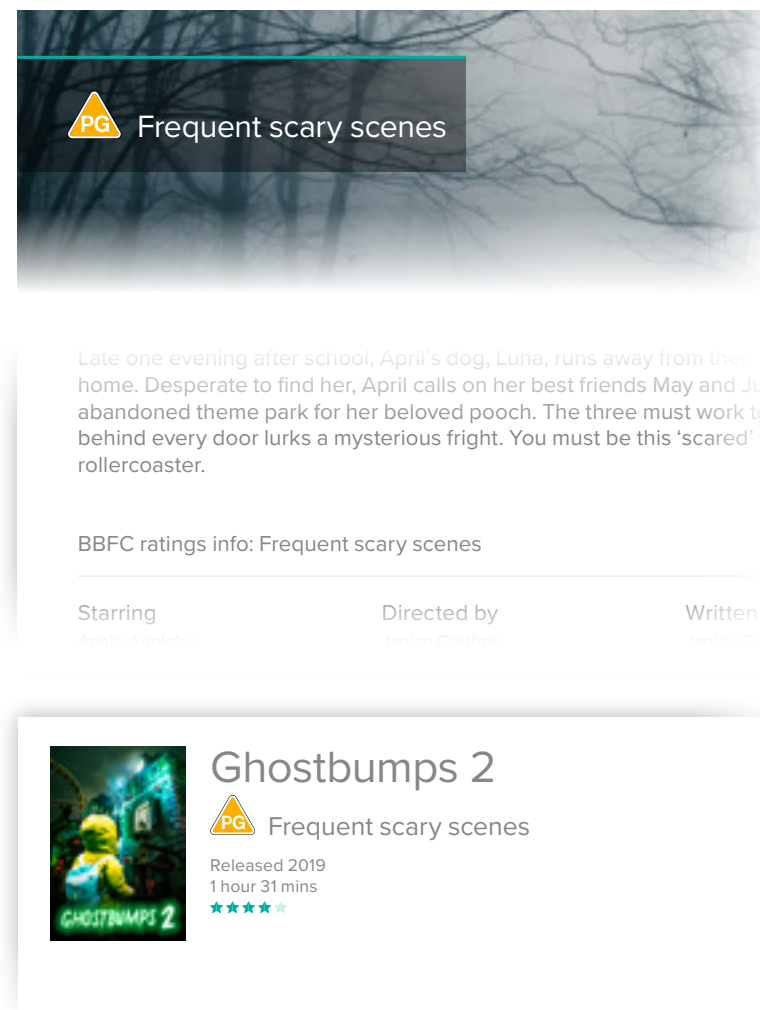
PG Frequent scary scenes

Late one evening after school, April's dog, Luna, runs away from the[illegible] home. Desperate to find her, April calls on her best friends May and Ju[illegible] abandoned theme park for her beloved pooch. The three must work t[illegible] behind every door lurks a mysterious fright. You must be this 'scared' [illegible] rollercoaster.

BBFC ratings info: Frequent scary scenes

Starring
Aggie Appleby

Directed by
Janice Godfrey

Written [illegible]
Janice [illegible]

GHOSTBUMPS 2

Ghostbumps 2

PG Frequent scary scenes

Released 2019
1 hour 31 mins